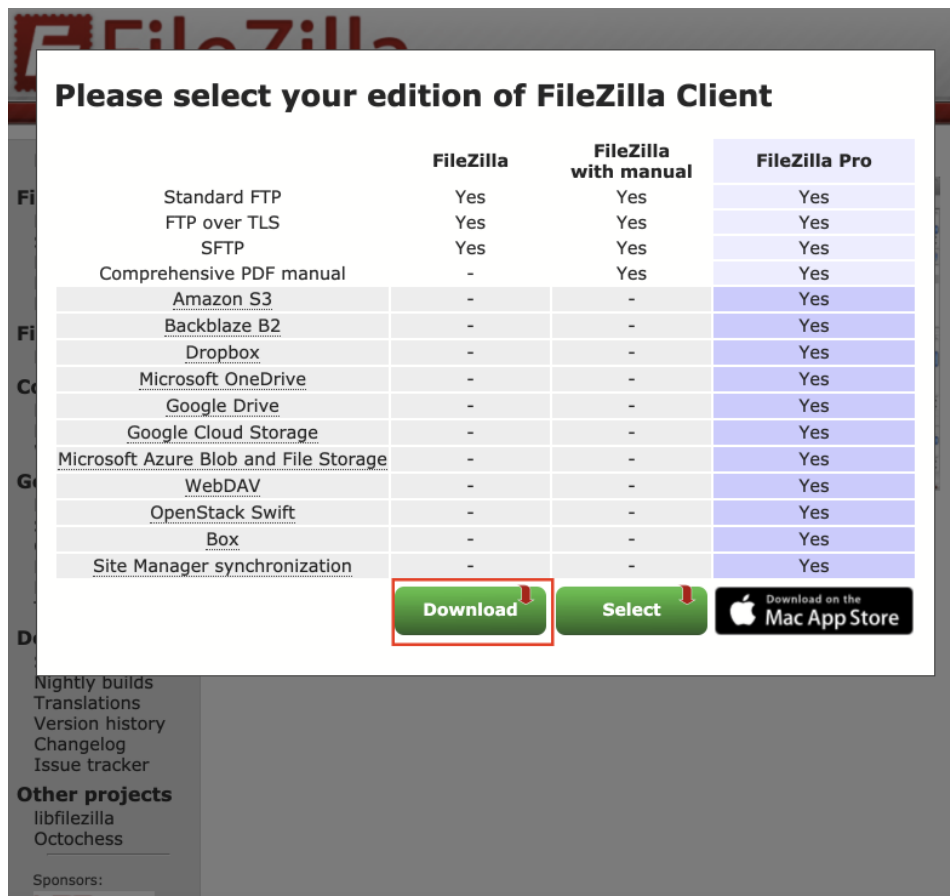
Please select your edition of FileZilla Client

| | FileZilla | FileZilla with manual | FileZilla Pro |
|---|---|---|---|
| Standard FTP | Yes | Yes | Yes |
| FTP over TLS | Yes | Yes | Yes |
| SFTP | Yes | Yes | Yes |
| Comprehensive PDF manual | - | Yes | Yes |
| Amazon S3 | - | - | Yes |
| Backblaze B2 | - | - | Yes |
| Dropbox | - | - | Yes |
| Microsoft OneDrive | - | - | Yes |
| Google Drive | - | - | Yes |
| Google Cloud Storage | - | - | Yes |
| Microsoft Azure Blob and File Storage | - | - | Yes |
| WebDAV | - | - | Yes |
| OpenStack Swift | - | - | Yes |
| Box | - | - | Yes |
| Site Manager synchronization | - | - | Yes |
| | Download | Select | Download on the Mac App Store |

Nightly builds
Translations
Version history
Changelog
Issue tracker

Other projects
libfilezilla
Octochess

Sponsors: